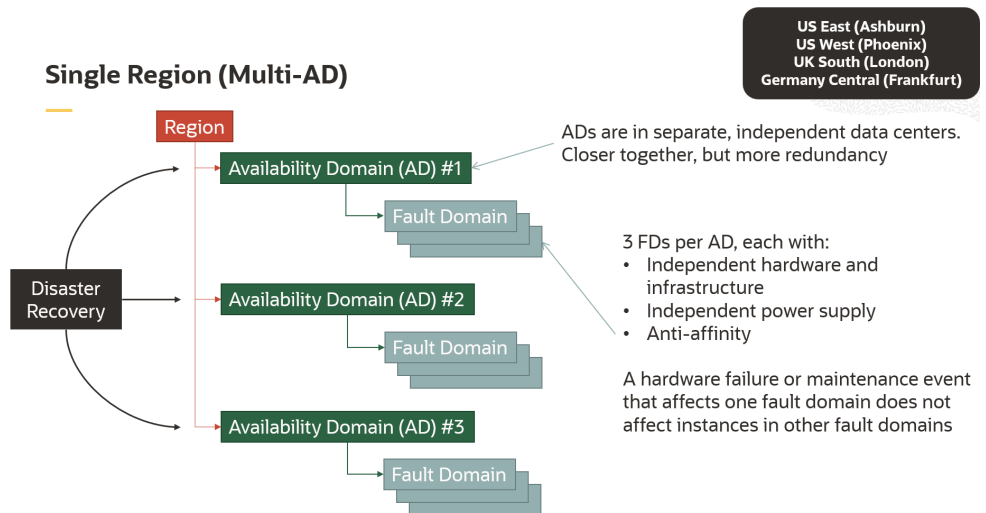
US East (Ashburn)
US West (Phoenix)
UK South (London)
Germany Central (Frankfurt)

Single Region (Multi-AD)

Region

Availability Domain (AD) #1

Fault Domain

ADs are in separate, independent data centers. Closer together, but more redundancy

3 FDs per AD, each with:
• Independent hardware and infrastructure
• Independent power supply
• Anti-affinity

Disaster Recovery

Availability Domain (AD) #2

Fault Domain

A hardware failure or maintenance event that affects one fault domain does not affect instances in other fault domains

Availability Domain (AD) #3

Fault Domain